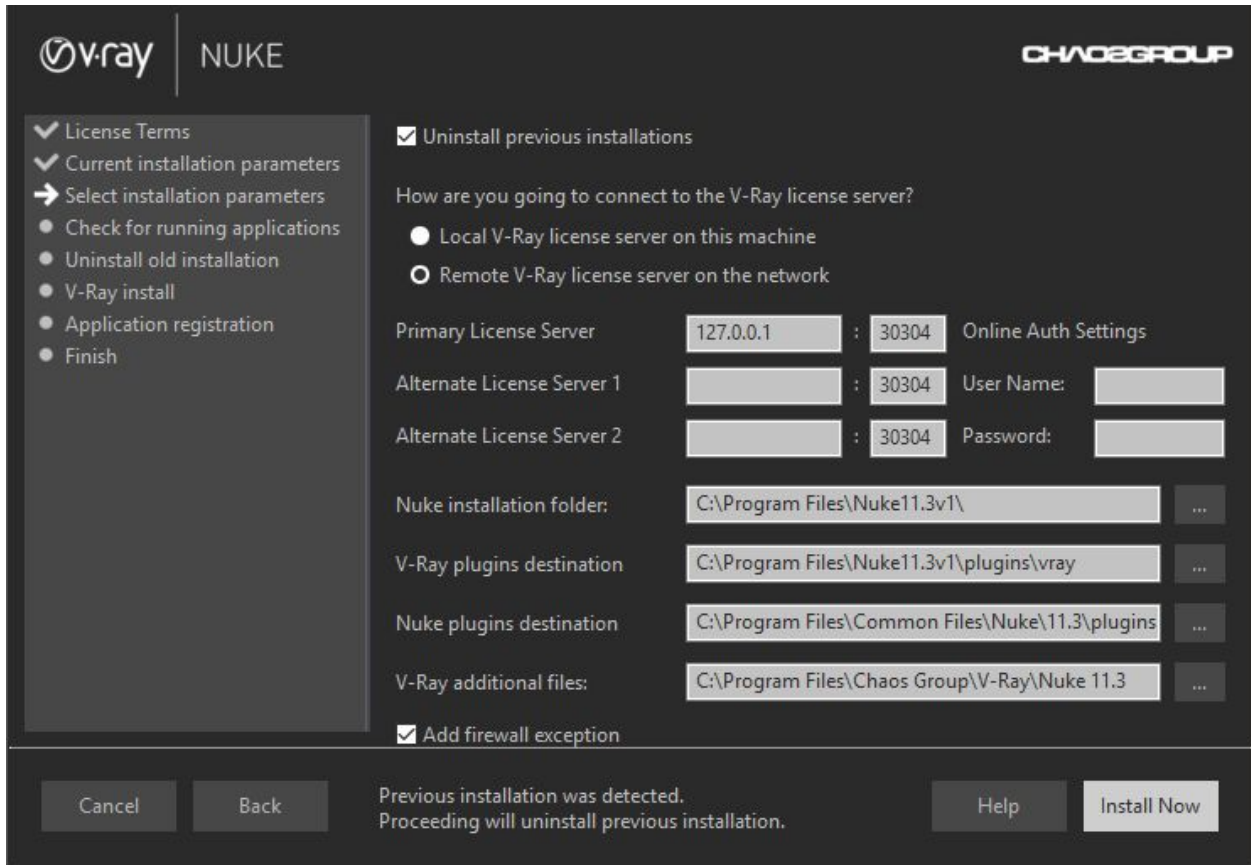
v·ray NUKE

CHAOSGROUP

License Terms
Current installation parameters
Select installation parameters
Check for running applications
Uninstall old installation
V-Ray install
Application registration
Finish

Uninstall previous installations

How are you going to connect to the V-Ray license server?

Local V-Ray license server on this machine

Remote V-Ray license server on the network

| | | | | |
|---|---|---|---|---|
| Primary License Server | 127.0.0.1 | : 30304 | Online Auth Settings | |
| Alternate License Server 1 | | : 30304 | User Name: | |
| Alternate License Server 2 | | : 30304 | Password: | |

Nuke installation folder: C:\Program Files\Nuke11.3v1\ ...

V-Ray plugins destination C:\Program Files\Nuke11.3v1\plugins\vray ...

Nuke plugins destination C:\Program Files\Common Files\Nuke\11.3\plugins ...

V-Ray additional files: C:\Program Files\Chaos Group\V-Ray\Nuke 11.3 ...

Add firewall exception

Cancel Back

Previous installation was detected.
Proceeding will uninstall previous installation.

Help Install Now